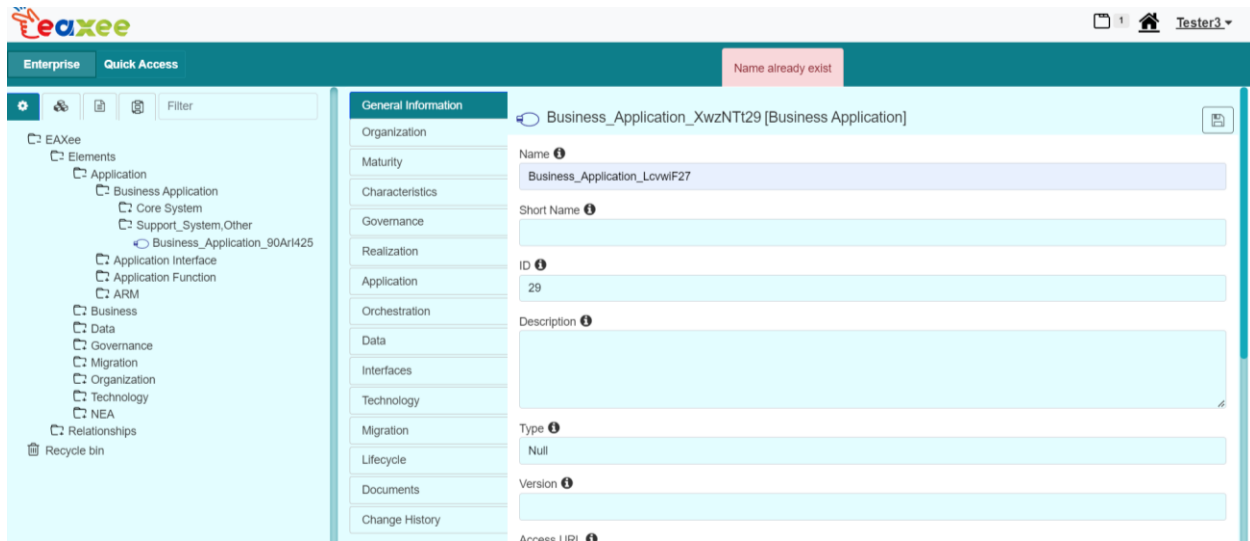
eaxee

1 Tester3

Enterprise Quick Access

Name already exist

Filter

EAXee
Elements
Application
Business Application
Core System
Support_System,Other
Business_Application_90ArI425
Application Interface
Application Function
ARM
Business
Data
Governance
Migration
Organization
Technology
NEA
Relationships
Recycle bin

General Information
Organization
Maturity
Characteristics
Governance
Realization
Application
Orchestration
Data
Interfaces
Technology
Migration
Lifecycle
Documents
Change History

Business_Application_XwzNTt29 [Business Application]

Name
Business_Application_LcvwiF27

Short Name

ID
29

Description

Type
Null

Version

Access URL